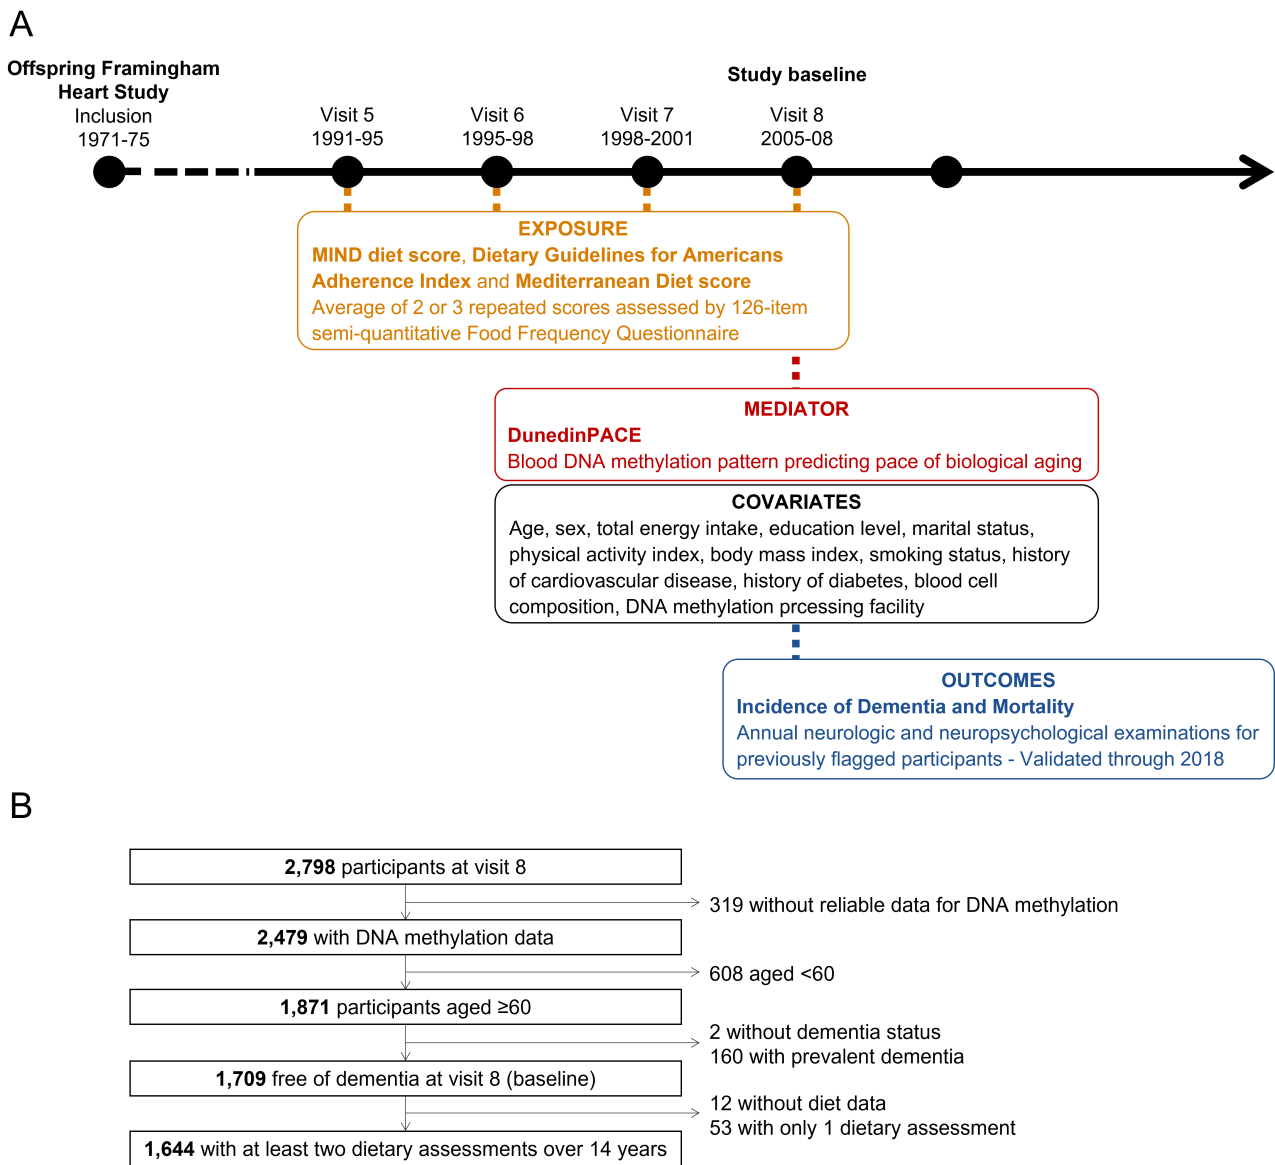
A

Offspring Framingham Heart Study
Inclusion
1971-75

Study baseline

Visit 5
1991-95

Visit 6
1995-98

Visit 7
1998-2001

Visit 8
2005-08

EXPOSURE
MIND diet score, Dietary Guidelines for Americans Adherence Index and Mediterranean Diet score
Average of 2 or 3 repeated scores assessed by 126-item semi-quantitative Food Frequency Questionnaire

MEDIATOR
DunedinPACE
Blood DNA methylation pattern predicting pace of biological aging

COVARIATES
Age, sex, total energy intake, education level, marital status, physical activity index, body mass index, smoking status, history of cardiovascular disease, history of diabetes, blood cell composition, DNA methylation prcessing facility

OUTCOMES
Incidence of Dementia and Mortality
Annual neurologic and neuropsychological examinations for previously flagged participants - Validated through 2018

B

2,798 participants at visit 8

319 without reliable data for DNA methylation

2,479 with DNA methylation data

608 aged <60

1,871 participants aged ≥60

2 without dementia status
160 with prevalent dementia

1,709 free of dementia at visit 8 (baseline)

12 without diet data
53 with only 1 dietary assessment

1,644 with at least two dietary assessments over 14 years